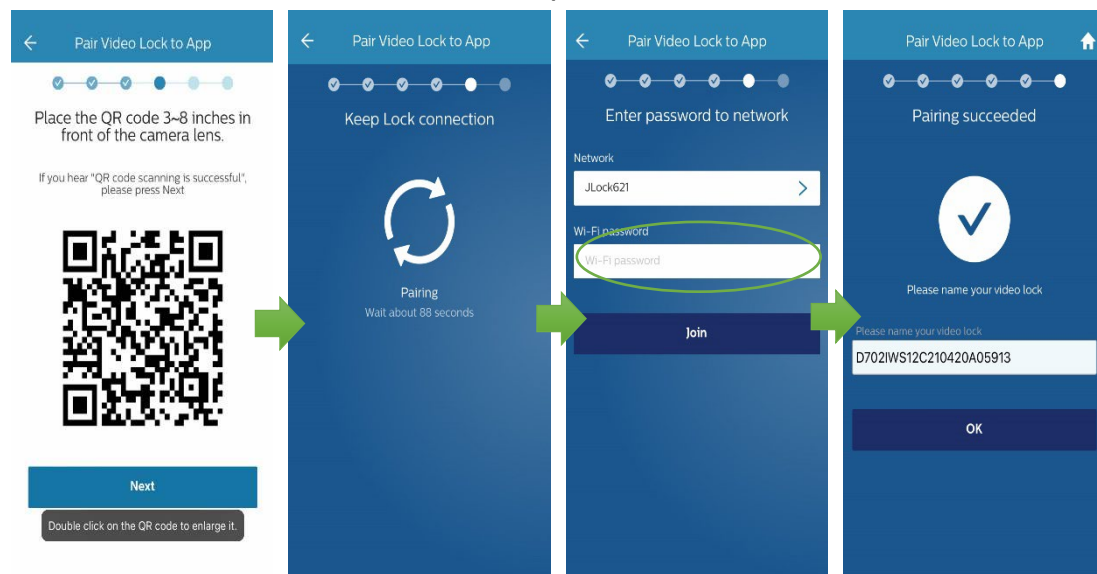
Pair Video Lock to App

Place the QR code 3~8 inches in front of the camera lens.

If you hear "QR code scanning is successful", please press Next

Next

Double click on the QR code to enlarge it.

Pair Video Lock to App

Keep Lock connection

Pairing

Wait about 88 seconds

Pair Video Lock to App

Enter password to network

Network

JLock621

Wi-Fi password

Wi-Fi password

Join

Pair Video Lock to App

Pairing succeeded

Please name your video lock

Please name your video lock

D702IWS12C210420A05913

OK